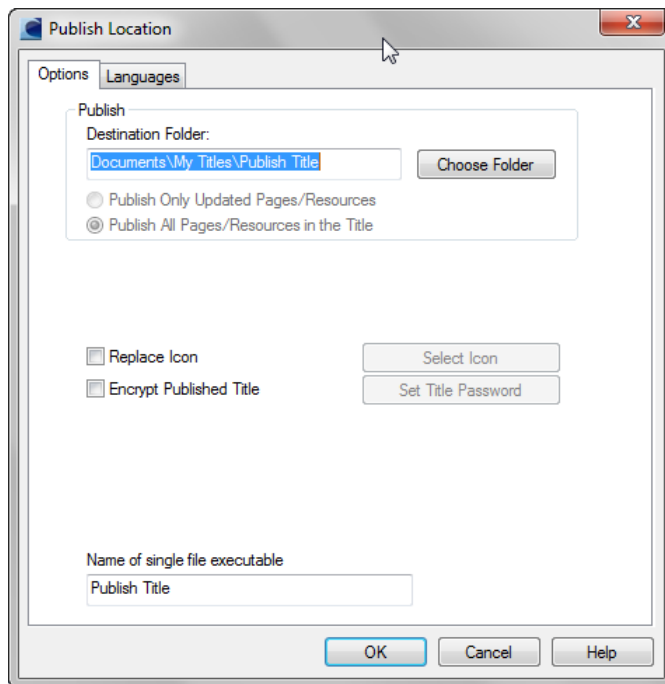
Publish Location

Options | Languages

Publish

Destination Folder:

Documents\My Titles\Publish Title

Choose Folder

Publish Only Updated Pages/Resources

Publish All Pages/Resources in the Title

Replace Icon

Select Icon

Encrypt Published Title

Set Title Password

Name of single file executable

Publish Title

OK | Cancel | Help